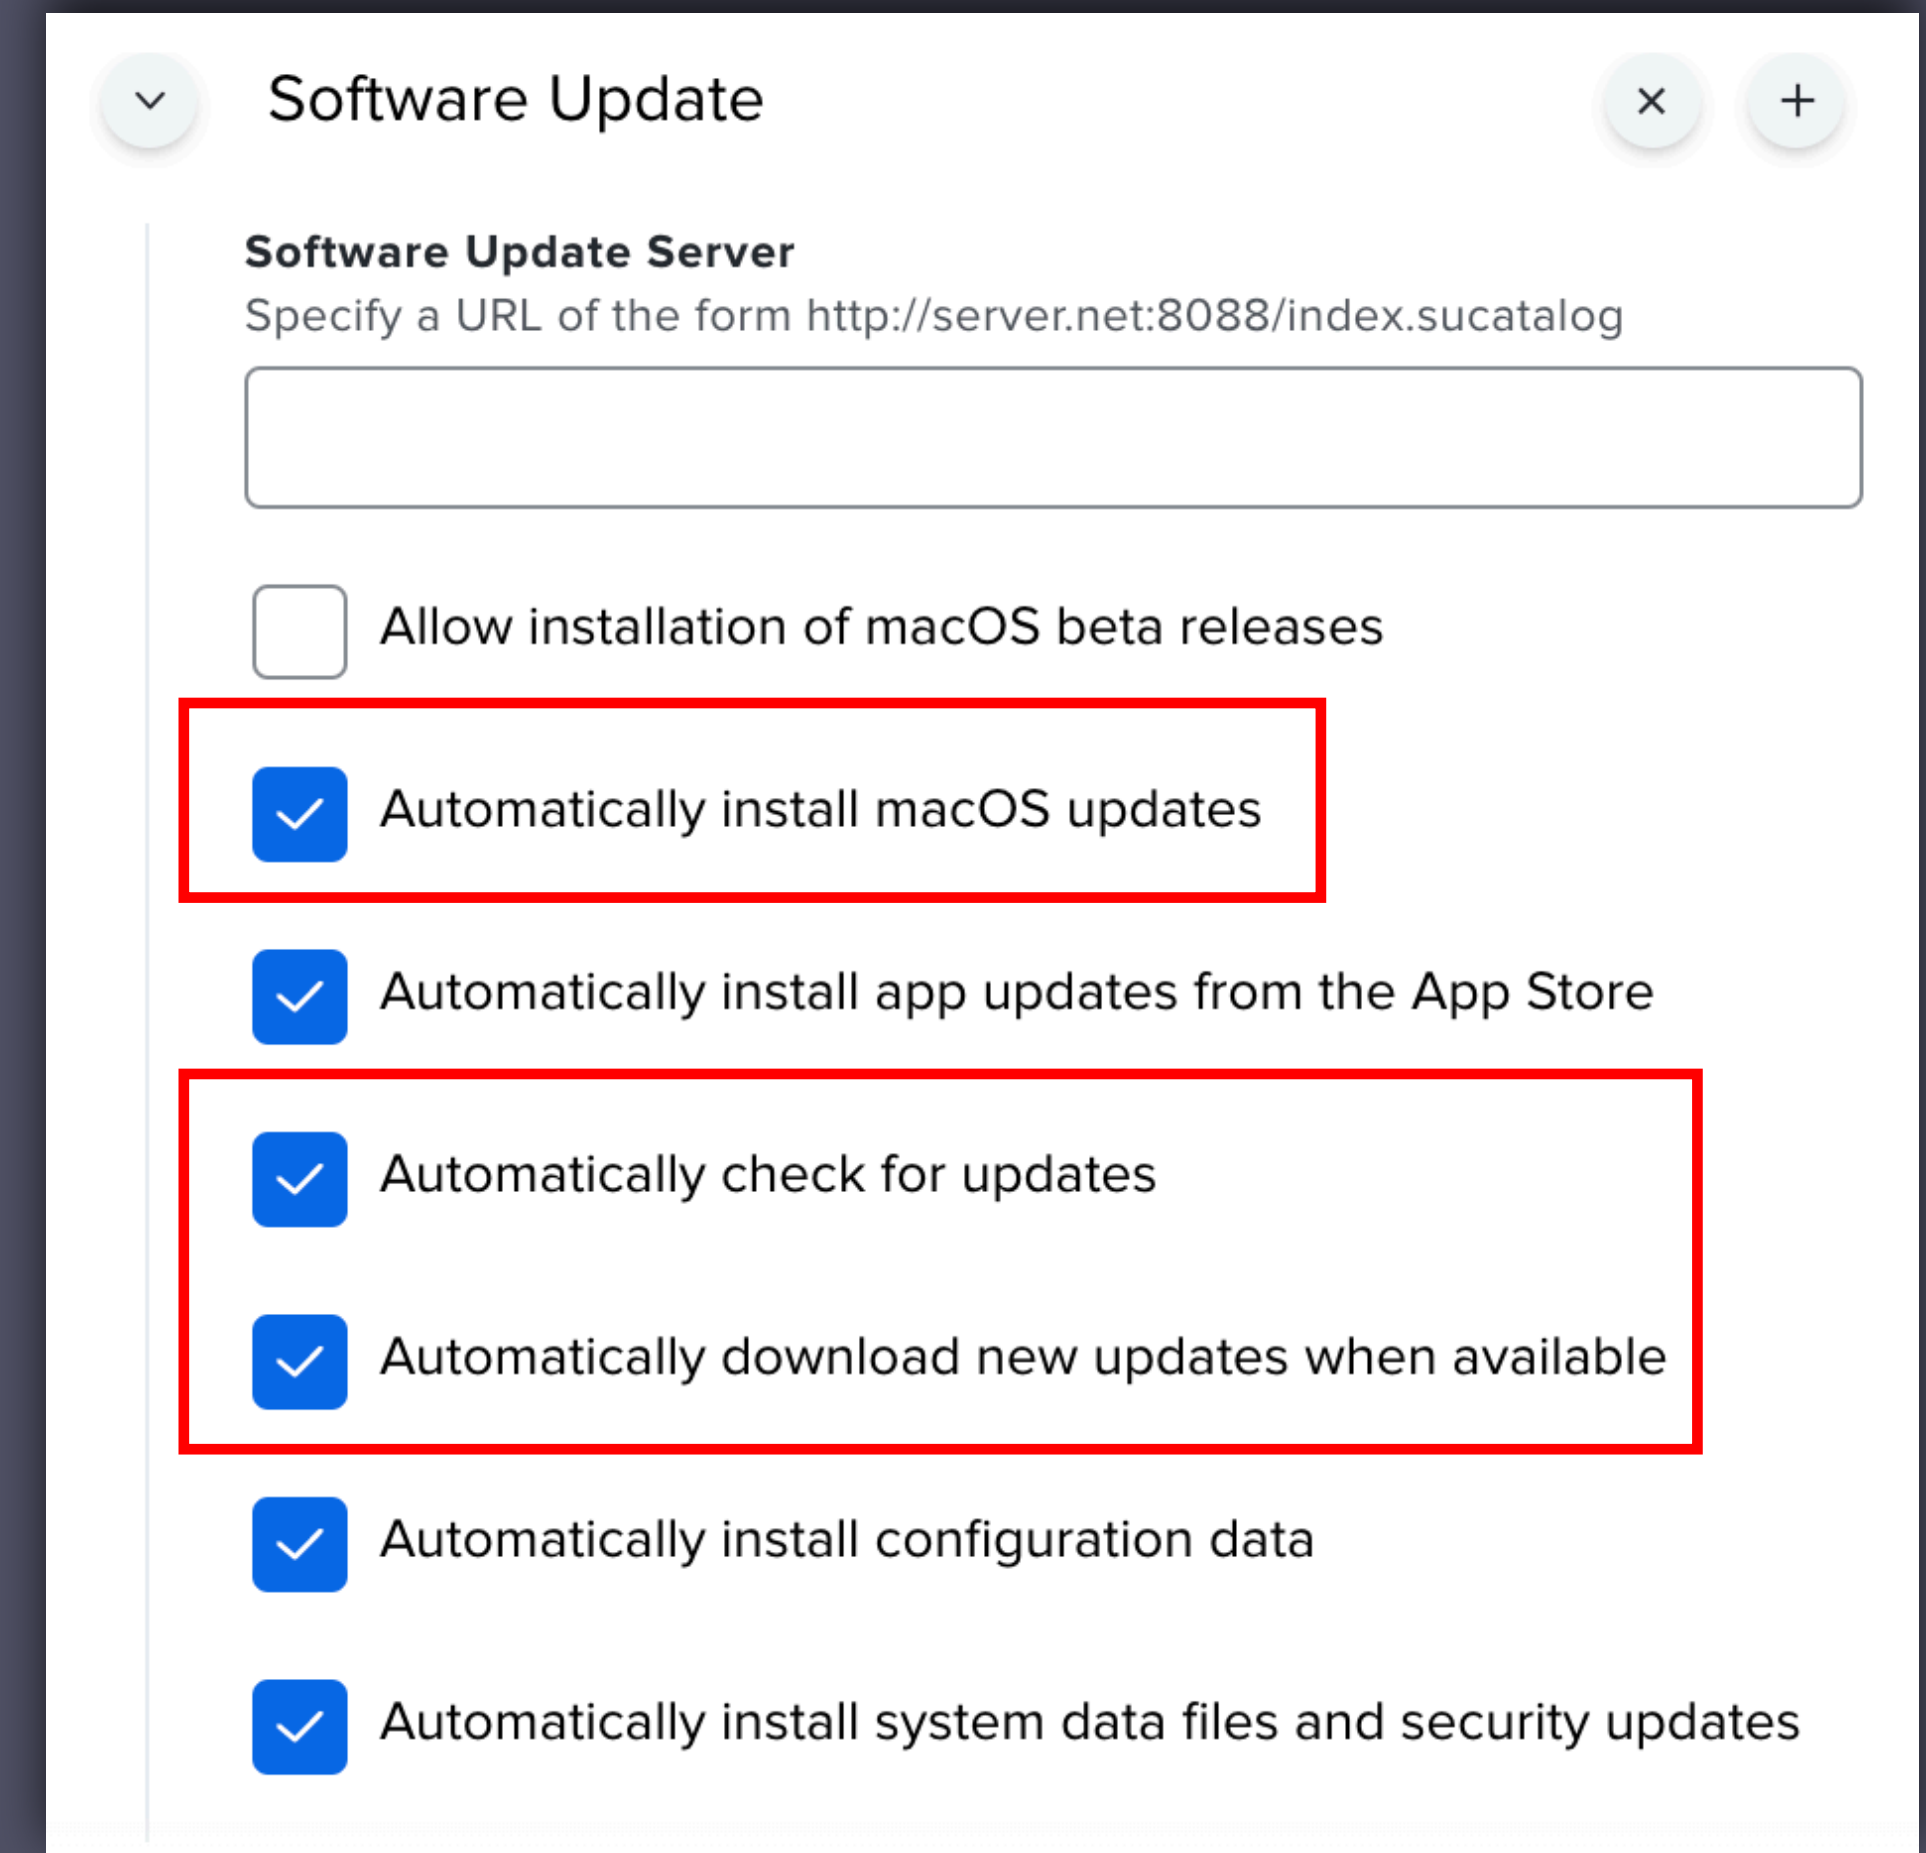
Software Update

×

+

Software Update Server

Specify a URL of the form http://server.net:8088/index.sucatalog

Allow installation of macOS beta releases

Automatically install macOS updates

Automatically install app updates from the App Store

Automatically check for updates

Automatically download new updates when available

Automatically install configuration data

Automatically install system data files and security updates